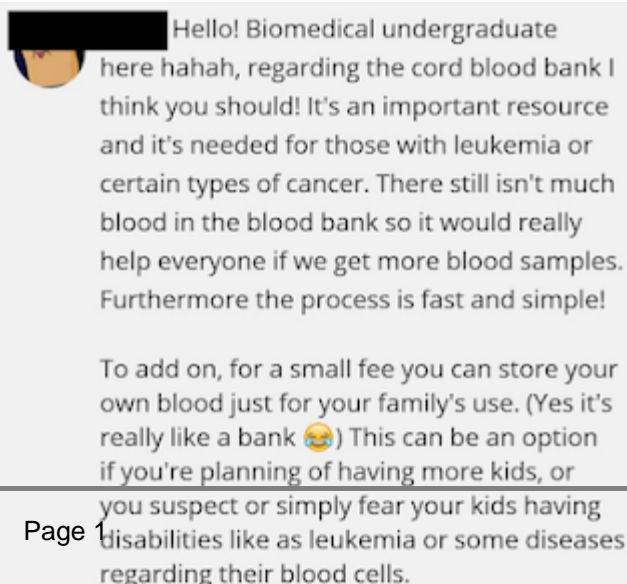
Hello! Biomedical undergraduate here hahah, regarding the cord blood bank I think you should! It's an important resource and it's needed for those with leukemia or certain types of cancer. There still isn't much blood in the blood bank so it would really help everyone if we get more blood samples. Furthermore the process is fast and simple!

To add on, for a small fee you can store your own blood just for your family's use. (Yes it's really like a bank 😂) This can be an option if you're planning of having more kids, or you suspect or simply fear your kids having disabilities like as leukemia or some diseases regarding their blood cells.

Page 1